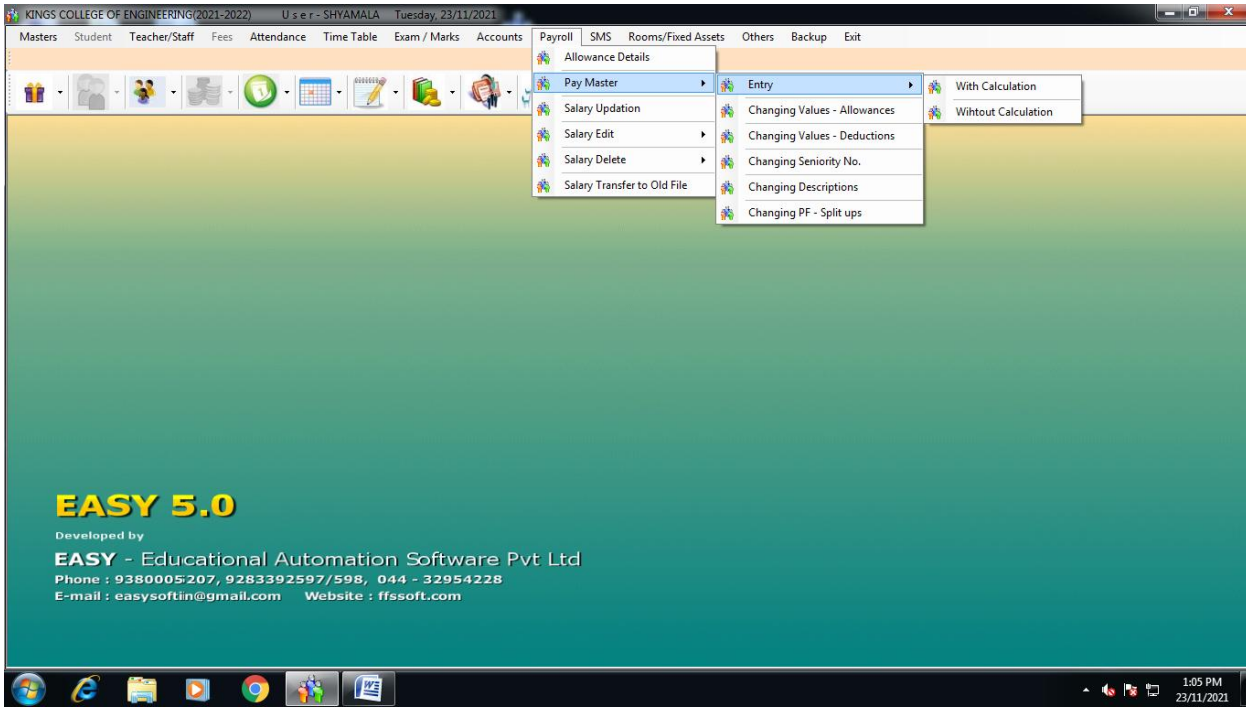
KINGS COLLEGE OF ENGINEERING(2021-2022) U s e r - SHYAMALA Tuesday, 23/11/2021

Masters Student Teacher/Staff Fees Attendance Time Table Exam / Marks Accounts Payroll SMS Rooms/Fixed Assets Others Backup Exit

Allowance Details
Pay Master
Salary Updation
Salary Edit
Salary Delete
Salary Transfer to Old File

Entry
Changing Values - Allowances
Changing Values - Deductions
Changing Seniority No.
Changing Descriptions
Changing PF - Split ups

With Calculation
Wihtout Calculation

EASY 5.0

Developed by

EASY - Educational Automation Software Pvt Ltd
Phone : 9380005207, 9283392597/598, 044 - 32954228
E-mail : easysoftin@gmail.com Website : ffssoft.com

1:05 PM
23/11/2021